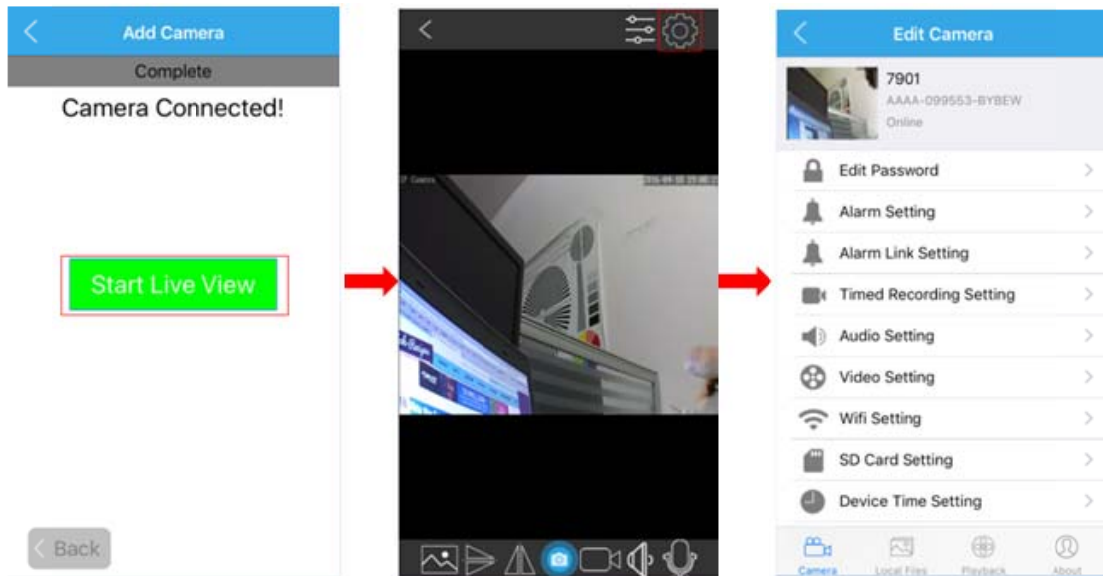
Add Camera

Complete

Camera Connected!

Start Live View

Back

Edit Camera

7901

AAAA-099553-BYBEW

Online

Edit Password

Alarm Setting

Alarm Link Setting

Timed Recording Setting

Audio Setting

Video Setting

Wifi Setting

SD Card Setting

Device Time Setting

Camera

Local Files

Playback

About